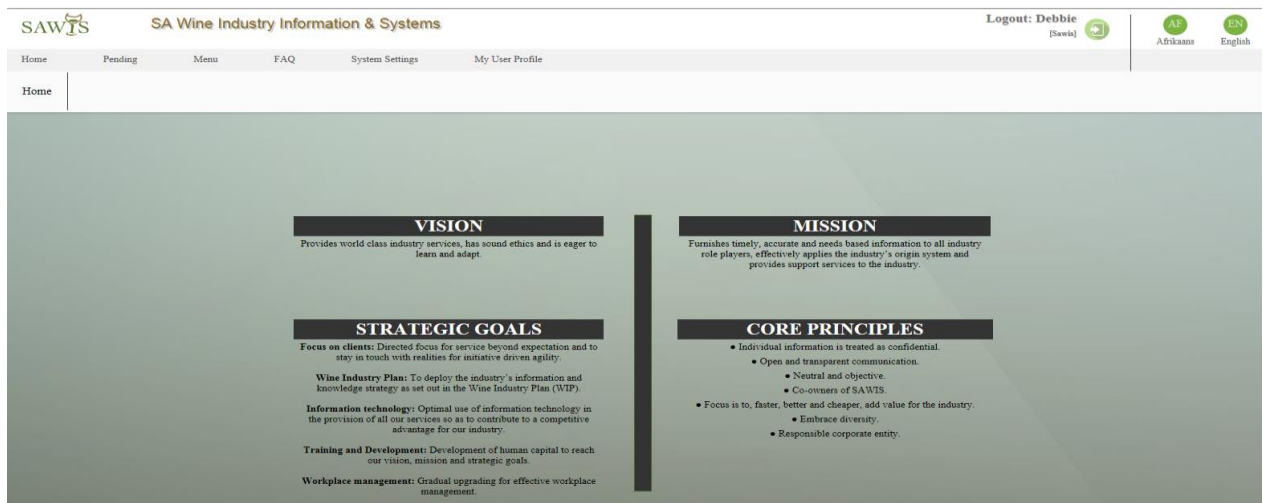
SAWIS SA Wine Industry Information & Systems

Logout: Debbie
[Sawis]

AF
Afrikaans

EN
English

Home Pending Menu FAQ System Settings My User Profile

Home

VISION

Provides world class industry services, has sound ethics and is eager to learn and adapt.

MISSION

Furnishes timely, accurate and needs based information to all industry role players, effectively applies the industry's origin system and provides support services to the industry.

STRATEGIC GOALS

**Focus on clients:** Directed focus for service beyond expectation and to stay in touch with realities for initiative driven agility.

**Wine Industry Plan:** To deploy the industry's information and knowledge strategy as set out in the Wine Industry Plan (WIP).

**Information technology:** Optimal use of information technology in the provision of all our services so as to contribute to a competitive advantage for our industry.

**Training and Development:** Development of human capital to reach our vision, mission and strategic goals.

**Workplace management:** Gradual upgrading for effective workplace management.

CORE PRINCIPLES

• Individual information is treated as confidential.
• Open and transparent communication.
• Neutral and objective.
• Co-owners of SAWIS.
• Focus is to, faster, better and cheaper, add value for the industry.
• Embrace diversity.
• Responsible corporate entity.